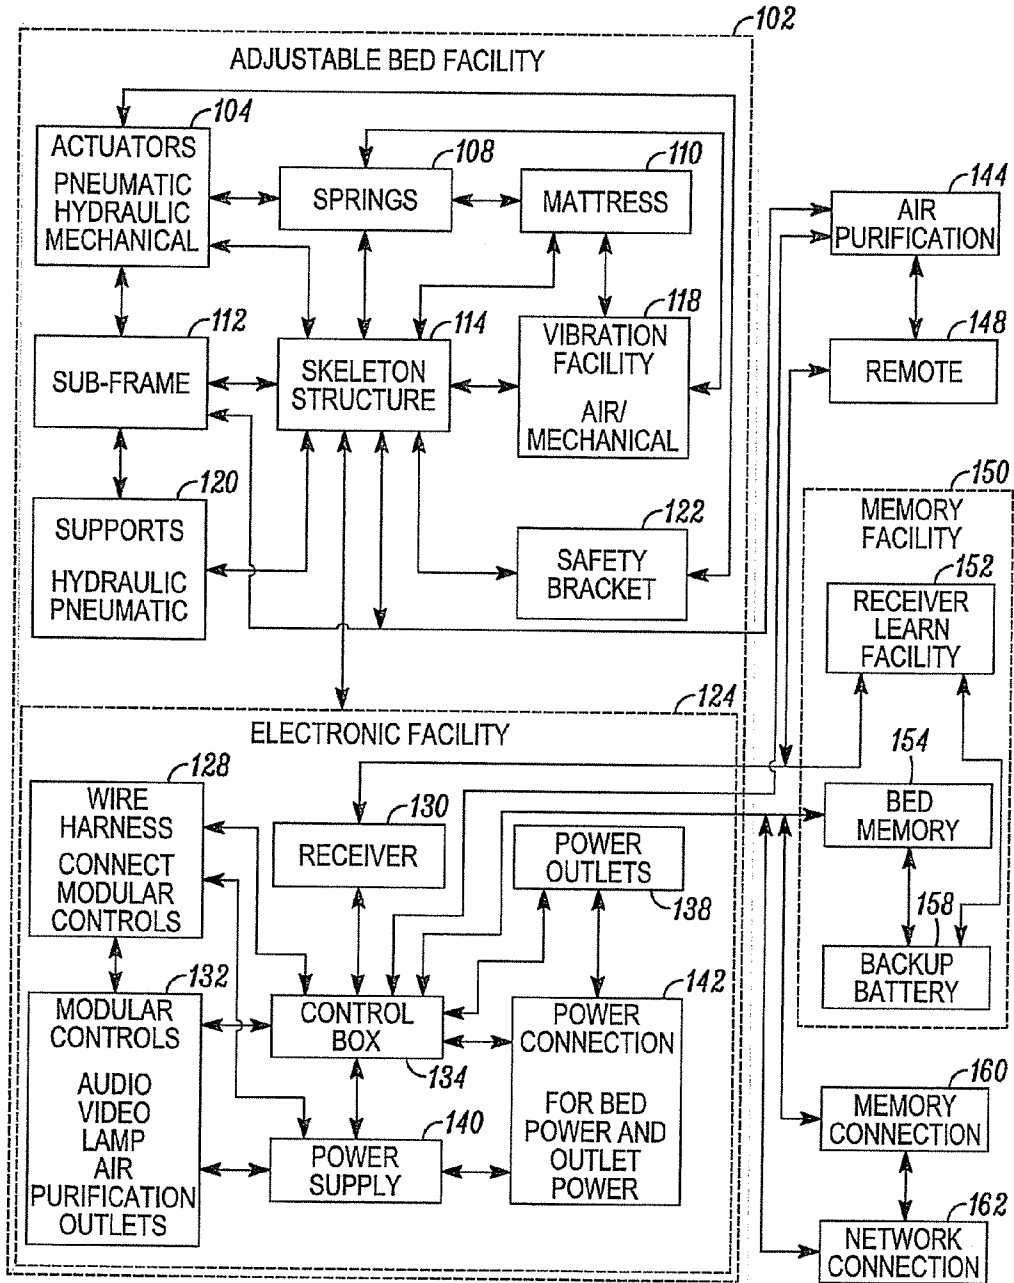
102

ADJUSTABLE BED FACILITY

104
ACTUATORS
PNEUMATIC HYDRAULIC MECHANICAL

108
SPRINGS

110
MATTRESS

144
AIR PURIFICATION

112
SUB-FRAME

114
SKELETON STRUCTURE

118
VIBRATION FACILITY
AIR/ MECHANICAL

148
REMOTE

120
SUPPORTS
HYDRAULIC PNEUMATIC

122
SAFETY BRACKET

150
MEMORY FACILITY

152
RECEIVER LEARN FACILITY

124
ELECTRONIC FACILITY

128
WIRE HARNESS
CONNECT MODULAR CONTROLS

130
RECEIVER

POWER OUTLETS
138

154
BED MEMORY

158
BACKUP BATTERY

132
MODULAR CONTROLS
AUDIO VIDEO LAMP AIR PURIFICATION OUTLETS

CONTROL BOX
134

142
POWER CONNECTION
FOR BED POWER AND OUTLET POWER

140
POWER SUPPLY

160
MEMORY CONNECTION

162
NETWORK CONNECTION